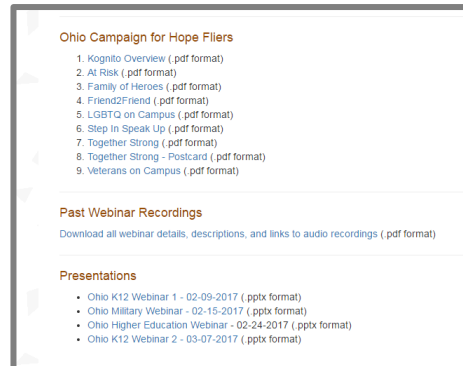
Ohio Campaign for Hope Fliers

1. Kognito Overview (.pdf format)
2. At Risk (.pdf format)
3. Family of Heroes (.pdf format)
4. Friend2Friend (.pdf format)
5. LGBTQ on Campus (.pdf format)
6. Step In Speak Up (.pdf format)
7. Together Strong (.pdf format)
8. Together Strong - Postcard (.pdf format)
9. Veterans on Campus (.pdf format)

Past Webinar Recordings

Download all webinar details, descriptions, and links to audio recordings (.pdf format)

Presentations

- Ohio K12 Webinar 1 - 02-09-2017 (.pptx format)
- Ohio Military Webinar - 02-15-2017 (.pptx format)
- Ohio Higher Education Webinar - 02-24-2017 (.pptx format)
- Ohio K12 Webinar 2 - 03-07-2017 (.pptx format)